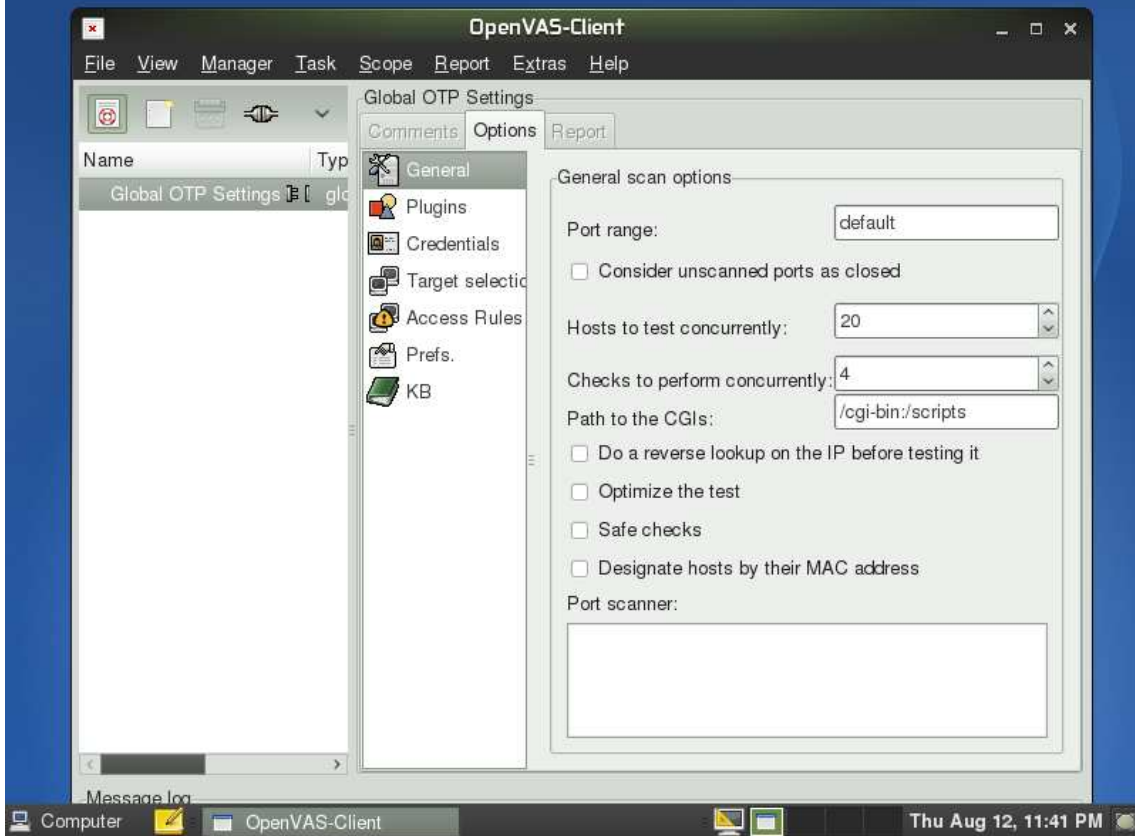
OpenVAS-Client

File View Manager Task Scope Report Extras Help

Name Typ
Global OTP Settings glc

Global OTP Settings
Comments Options Report

General
Plugins
Credentials
Target selectic
Access Rules
Prefs.
KB

General scan options
Port range: default
Consider unscanned ports as closed
Hosts to test concurrently: 20
Checks to perform concurrently: 4
Path to the CGIs: /cgi-bin:/scripts
Do a reverse lookup on the IP before testing it
Optimize the test
Safe checks
Designate hosts by their MAC address
Port scanner:

Message log

Computer OpenVAS-Client Thu Aug 12, 11:41 PM